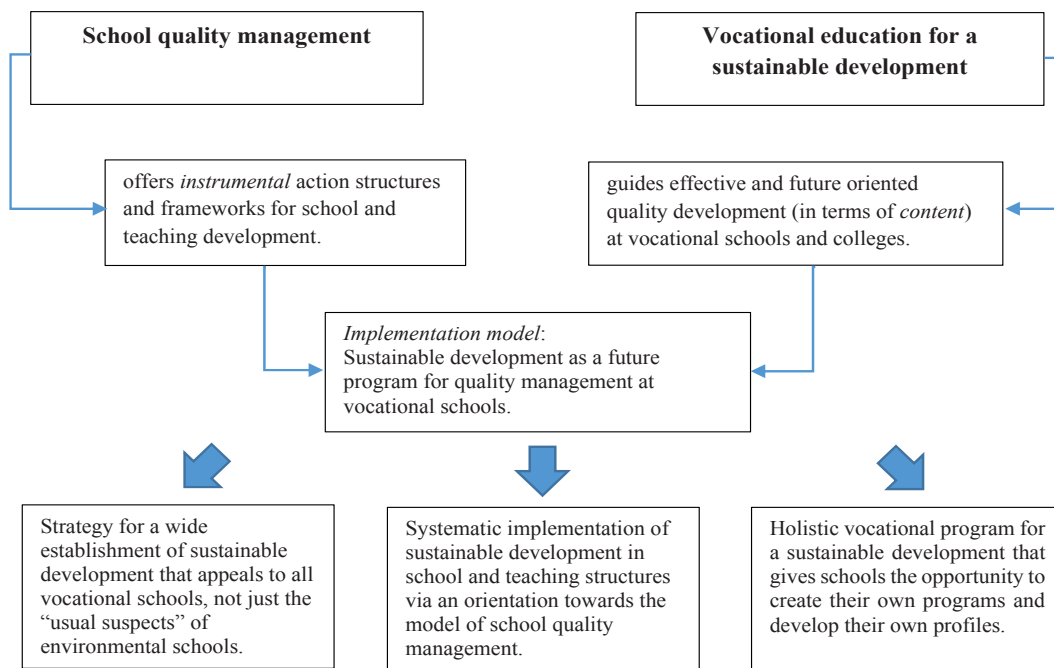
**School quality management**

**Vocational education for a sustainable development**

offers *instrumental* action structures and frameworks for school and teaching development.

guides effective and future oriented quality development (in terms of *content*) at vocational schools and colleges.

*Implementation model*: Sustainable development as a future program for quality management at vocational schools.

Strategy for a wide establishment of sustainable development that appeals to all vocational schools, not just the "usual suspects" of environmental schools.

Systematic implementation of sustainable development in school and teaching structures via an orientation towards the model of school quality management.

Holistic vocational program for a sustainable development that gives schools the opportunity to create their own programs and develop their own profiles.